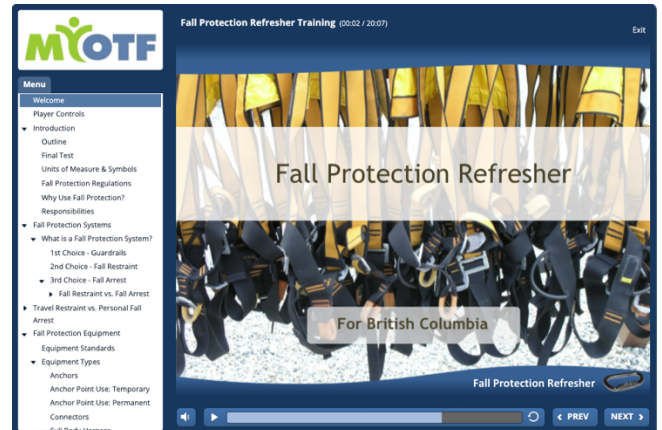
MYOTF

Fall Protection Refresher Training (00:02 / 20:07)

Exit

Menu

Welcome
Player Controls
Introduction
Outline
Final Test
Units of Measure & Symbols
Fall Protection Regulations
Why Use Fall Protection?
Responsibilities
Fall Protection Systems
What is a Fall Protection System?
1st Choice - Guardrails
2nd Choice - Fall Restraint
3rd Choice - Fall Arrest
Fall Restraint vs. Fall Arrest
Travel Restraint vs. Personal Fall Arrest
Fall Protection Equipment
Equipment Standards
Equipment Types
Anchors
Anchor Point Use: Temporary
Anchor Point Use: Permanent
Connectors
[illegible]

Fall Protection Refresher

For British Columbia

Fall Protection Refresher

PREV

NEXT